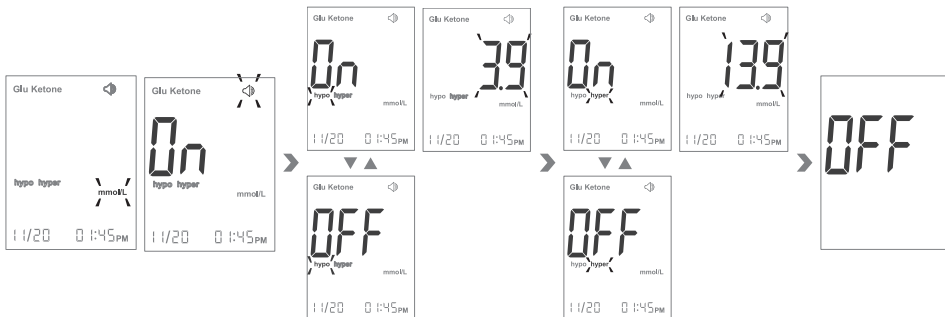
Glu Ketone

hypo hyper mmol/L

11/20 01:45PM

Glu Ketone

On

hypo hyper mmol/L

11/20 01:45PM

Glu Ketone

On

hypo hyper mmol/L

11/20 01:45PM

Glu Ketone

3.9

hypo hyper mmol/L

11/20 01:45PM

▼ ▲

Glu Ketone

OFF

hypo hyper mmol/L

11/20 01:45PM

Glu Ketone

On

hypo hyper mmol/L

11/20 01:45PM

Glu Ketone

13.9

hypo hyper mmol/L

11/20 01:45PM

▼ ▲

Glu Ketone

OFF

hypo hyper mmol/L

11/20 01:45PM

OFF